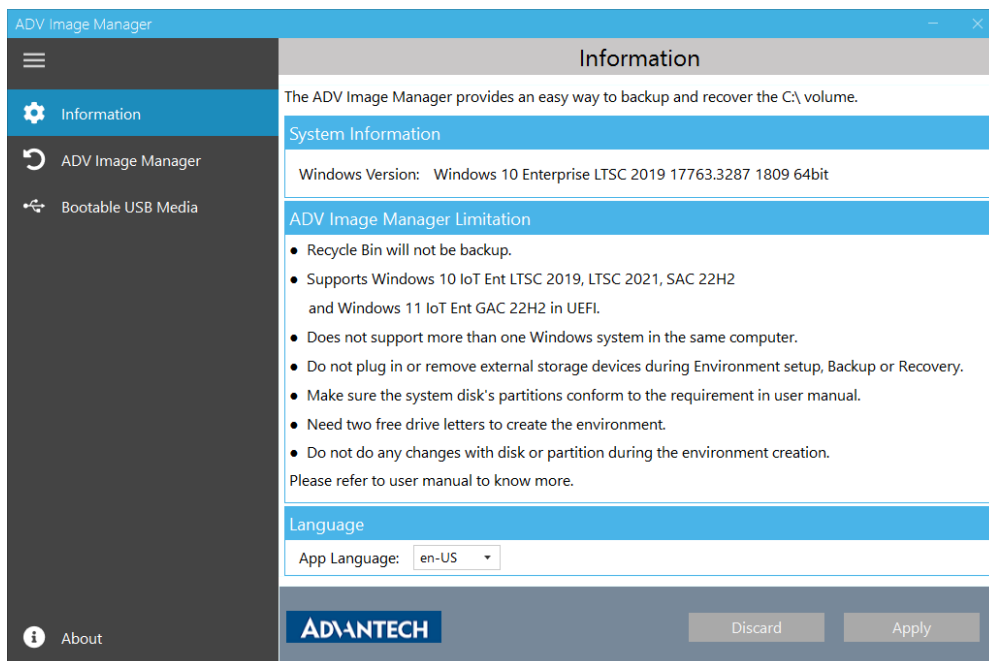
ADV Image Manager

Information

ADV Image Manager

Bootable USB Media

About

Information

The ADV Image Manager provides an easy way to backup and recover the C:\ volume.

System Information

Windows Version: Windows 10 Enterprise LTSC 2019 17763.3287 1809 64bit

ADV Image Manager Limitation

● Recycle Bin will not be backup.

● Supports Windows 10 IoT Ent LTSC 2019, LTSC 2021, SAC 22H2 and Windows 11 IoT Ent GAC 22H2 in UEFI.

● Does not support more than one Windows system in the same computer.

● Do not plug in or remove external storage devices during Environment setup, Backup or Recovery.

● Make sure the system disk's partitions conform to the requirement in user manual.

● Need two free drive letters to create the environment.

● Do not do any changes with disk or partition during the environment creation.

Please refer to user manual to know more.

Language

App Language: en-US

ADVANTECH

Discard

Apply